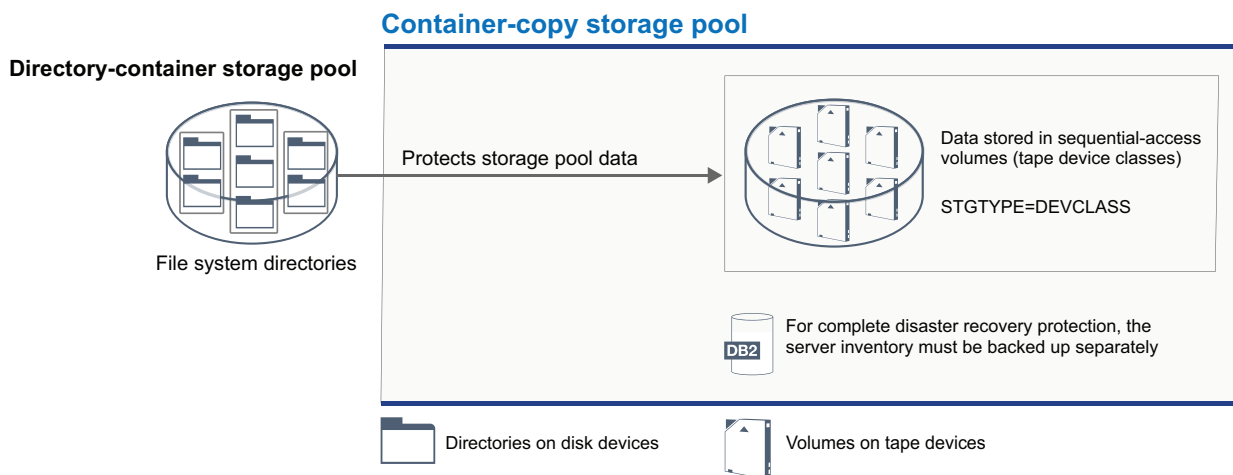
Container-copy storage pool

Directory-container storage pool

File system directories

Protects storage pool data

Data stored in sequential-access volumes (tape device classes)

STGTYPE=DEVCLASS

DB2

For complete disaster recovery protection, the server inventory must be backed up separately

Directories on disk devices

Volumes on tape devices